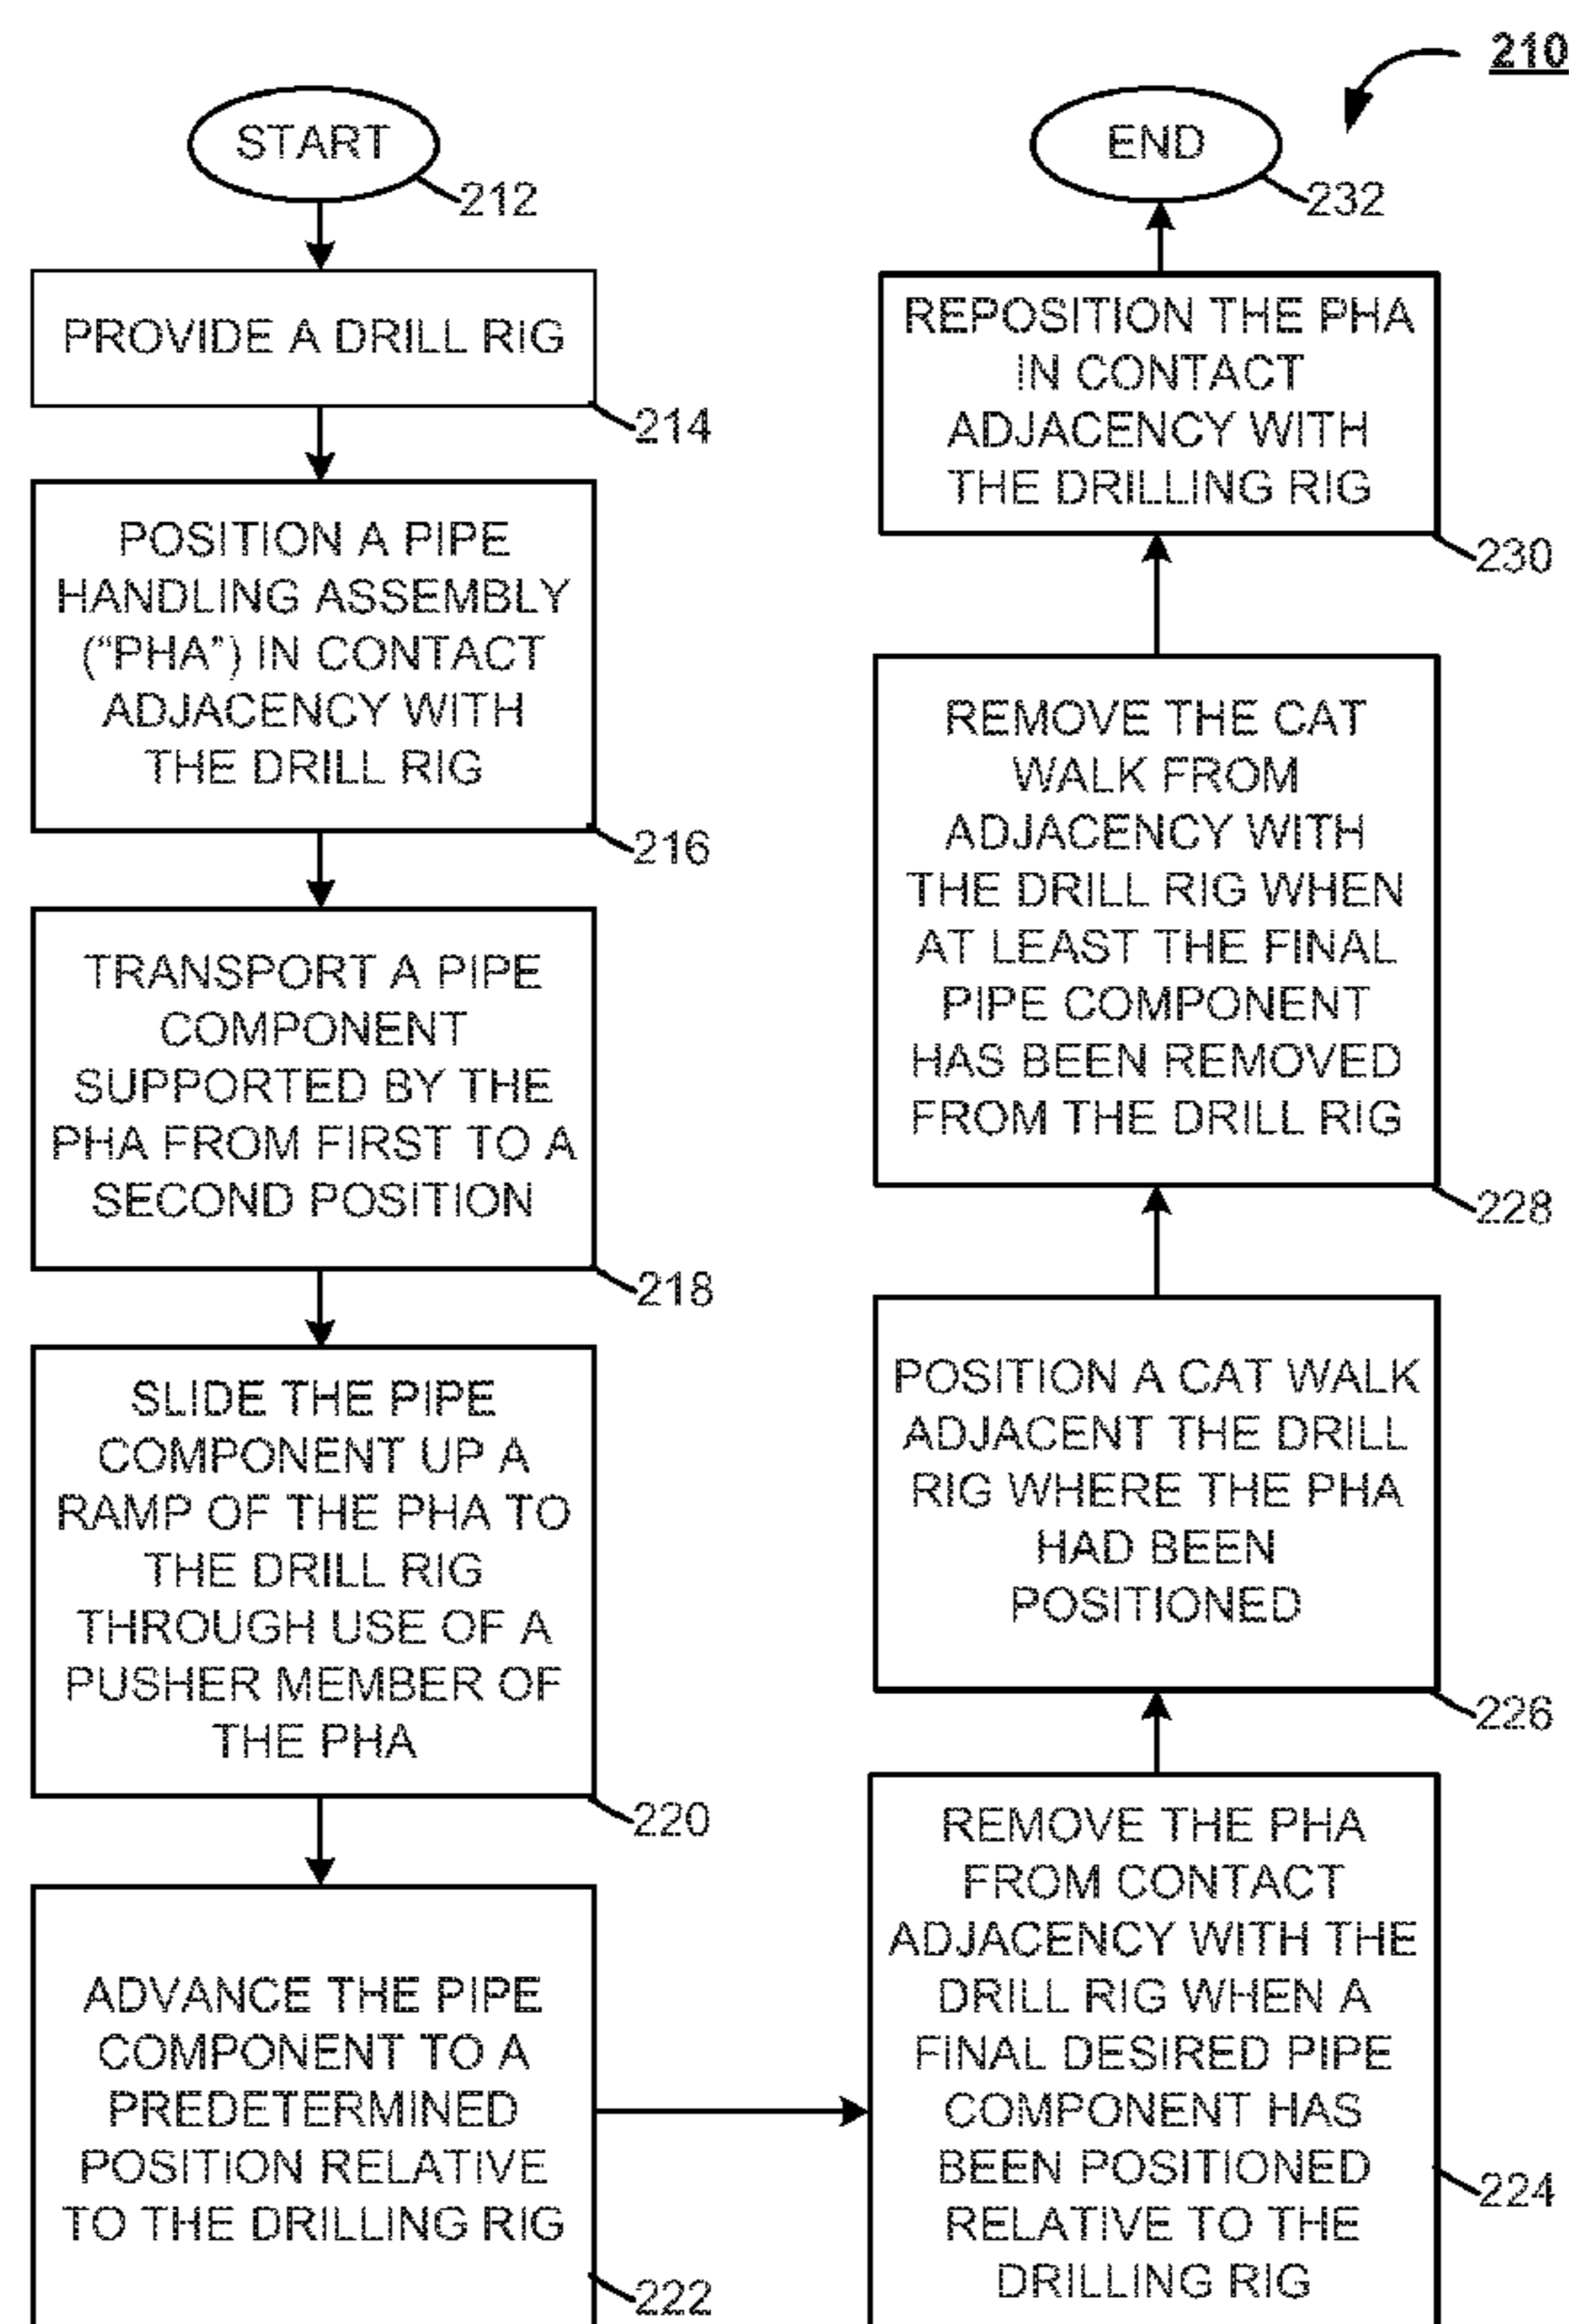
210

START
212

PROVIDE A DRILL RIG
214

POSITION A PIPE HANDLING ASSEMBLY ("PHA") IN CONTACT ADJACENCY WITH THE DRILL RIG
216

TRANSPORT A PIPE COMPONENT SUPPORTED BY THE PHA FROM FIRST TO A SECOND POSITION
218

SLIDE THE PIPE COMPONENT UP A RAMP OF THE PHA TO THE DRILL RIG THROUGH USE OF A PUSHER MEMBER OF THE PHA
220

ADVANCE THE PIPE COMPONENT TO A PREDETERMINED POSITION RELATIVE TO THE DRILLING RIG
222

REMOVE THE PHA FROM CONTACT ADJACENCY WITH THE DRILL RIG WHEN A FINAL DESIRED PIPE COMPONENT HAS BEEN POSITIONED RELATIVE TO THE DRILLING RIG
224

POSITION A CAT WALK ADJACENT THE DRILL RIG WHERE THE PHA HAD BEEN POSITIONED
226

REMOVE THE CAT WALK FROM ADJACENCY WITH THE DRILL RIG WHEN AT LEAST THE FINAL PIPE COMPONENT HAS BEEN REMOVED FROM THE DRILL RIG
228

REPOSITION THE PHA IN CONTACT ADJACENCY WITH THE DRILLING RIG
230

END
232